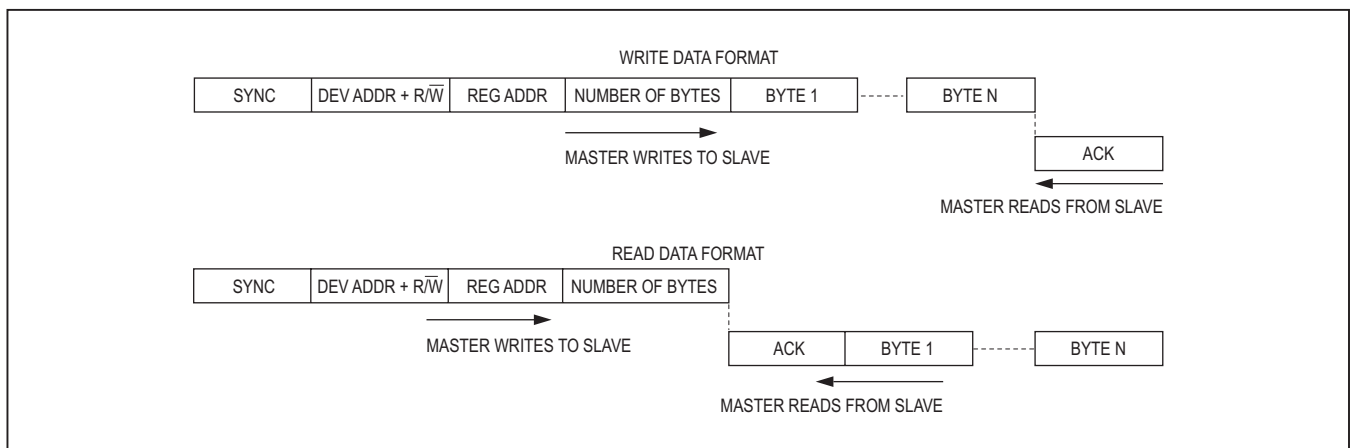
WRITE DATA FORMAT

SYNC | DEV ADDR + R/$\overline{W}$ | REG ADDR | NUMBER OF BYTES | BYTE 1 | BYTE N

MASTER WRITES TO SLAVE

ACK

MASTER READS FROM SLAVE

READ DATA FORMAT

SYNC | DEV ADDR + R/$\overline{W}$ | REG ADDR | NUMBER OF BYTES

MASTER WRITES TO SLAVE

ACK | BYTE 1 | BYTE N

MASTER READS FROM SLAVE